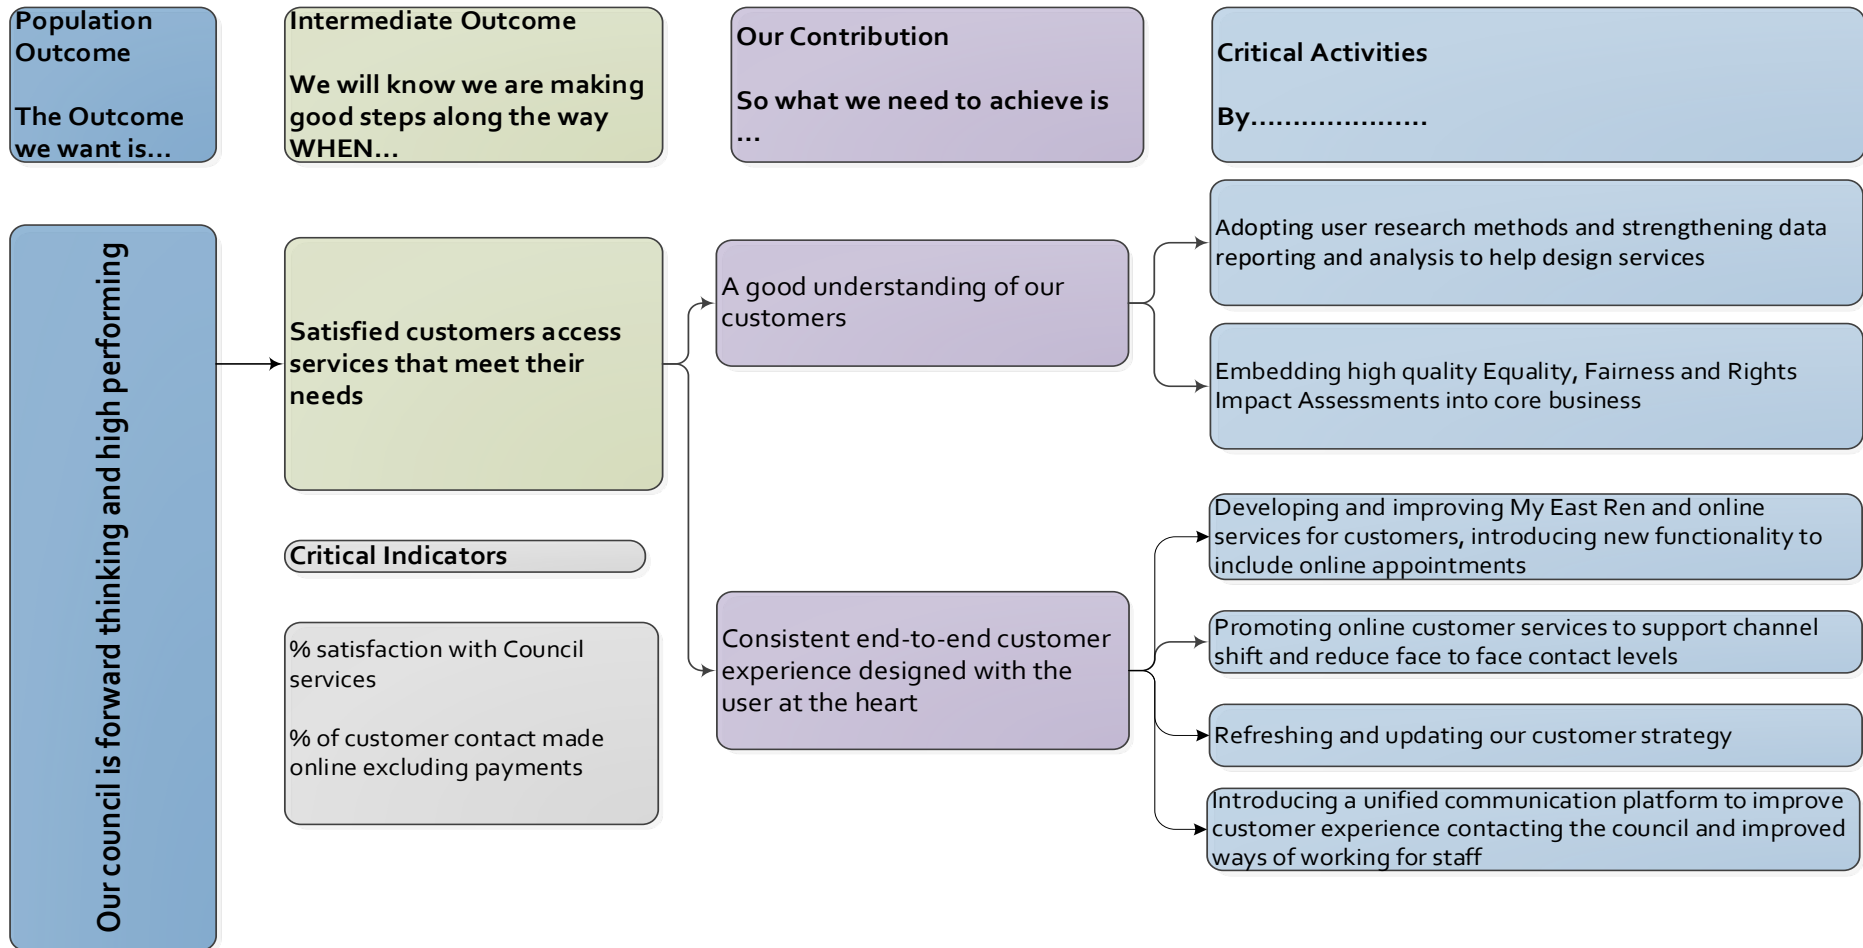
Population Outcome

The Outcome we want is...

Intermediate Outcome

We will know we are making good steps along the way WHEN...

Our Contribution

So what we need to achieve is ...

Critical Activities

By...................

Our council is forward thinking and high performing

Satisfied customers access services that meet their needs

Critical Indicators

% satisfaction with Council services

% of customer contact made online excluding payments

A good understanding of our customers

Consistent end-to-end customer experience designed with the user at the heart

Adopting user research methods and strengthening data reporting and analysis to help design services

Embedding high quality Equality, Fairness and Rights Impact Assessments into core business

Developing and improving My East Ren and online services for customers, introducing new functionality to include online appointments

Promoting online customer services to support channel shift and reduce face to face contact levels

Refreshing and updating our customer strategy

Introducing a unified communication platform to improve customer experience contacting the council and improved ways of working for staff